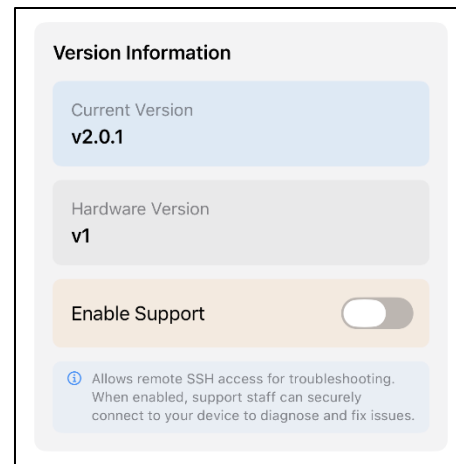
Version Information

Current Version
v2.0.1

Hardware Version
v1

Enable Support

ⓘ Allows remote SSH access for troubleshooting. When enabled, support staff can securely connect to your device to diagnose and fix issues.